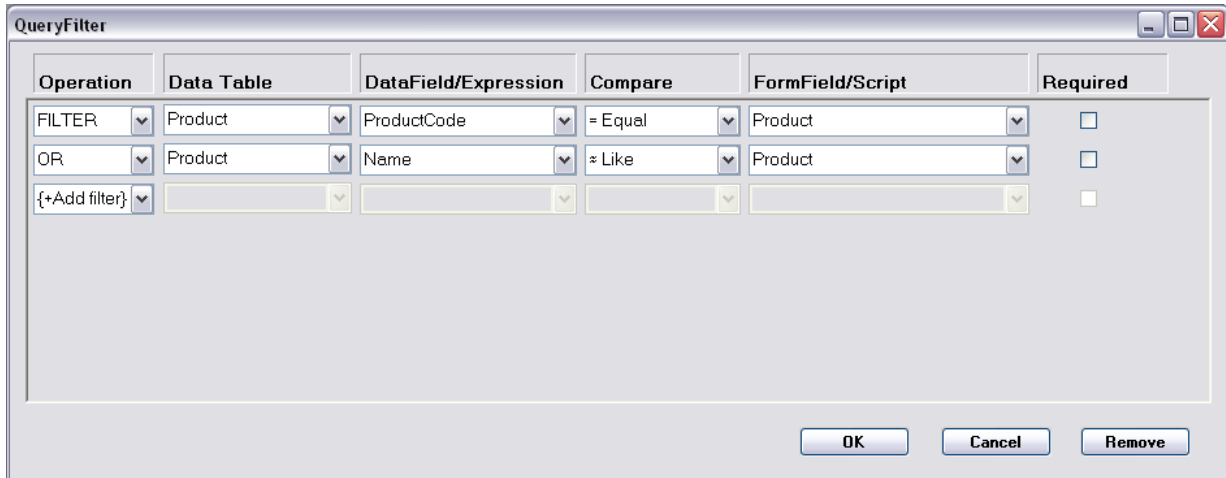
QueryFilter

| Operation | Data Table | DataField/Expression | Compare | FormField/Script | Required |
|---|---|---|---|---|---|
| FILTER | Product | ProductCode | = Equal | Product | |
| OR | Product | Name | ≈ Like | Product | |
| {+Add filter} | | | | | |

OK Cancel Remove